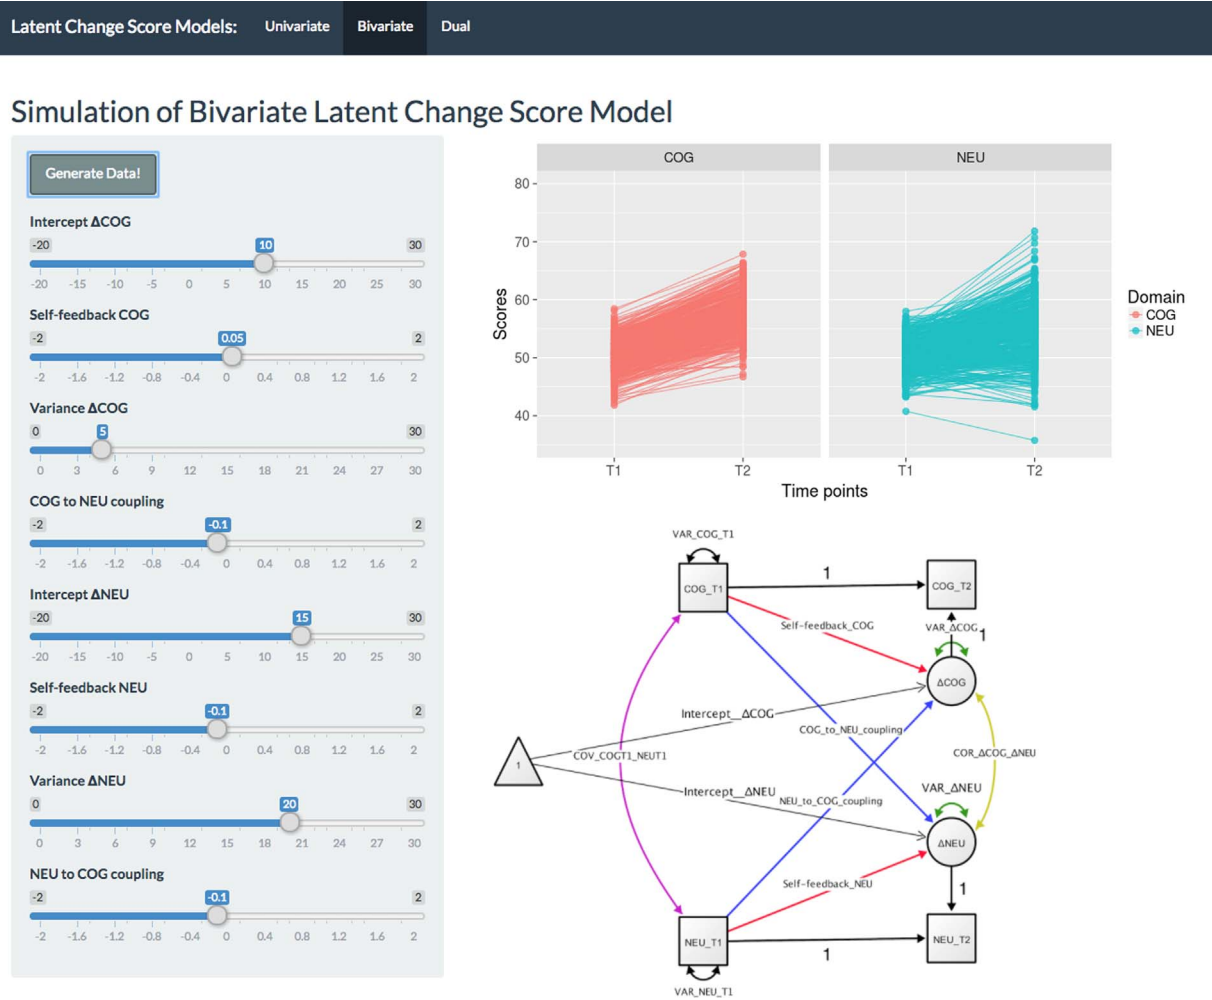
Latent Change Score Models: Univariate Bivariate Dual

Simulation of Bivariate Latent Change Score Model

Generate Data!

Intercept ΔCOG
-20 10 30
-20 -15 -10 -5 0 5 10 15 20 25 30

Self-feedback COG
-2 0.05 2
-2 -1.6 -1.2 -0.8 -0.4 0 0.4 0.8 1.2 1.6 2

Variance ΔCOG
0 5 30
0 3 6 9 12 15 18 21 24 27 30

COG to NEU coupling
-2 -0.1 2
-2 -1.6 -1.2 -0.8 -0.4 0 0.4 0.8 1.2 1.6 2

Intercept ΔNEU
-20 15 30
-20 -15 -10 -5 0 5 10 15 20 25 30

Self-feedback NEU
-2 -0.1 2
-2 -1.6 -1.2 -0.8 -0.4 0 0.4 0.8 1.2 1.6 2

Variance ΔNEU
0 20 30
0 3 6 9 12 15 18 21 24 27 30

NEU to COG coupling
-2 -0.1 2
-2 -1.6 -1.2 -0.8 -0.4 0 0.4 0.8 1.2 1.6 2

COG NEU
80 70 60 50 40
Scores
T1 T2 T1 T2
Time points
Domain
COG
NEU

VAR_COG_T1
COG_T1
1
COG_T2
Self-feedback_COG
VAR_ΔCOG
1
ΔCOG
Intercept__ΔCOG
COG_to_NEU_coupling
COR_ΔCOG_ΔNEU
1
COV_COGT1_NEUT1
Intercept__ΔNEU
NEU_to_COG_coupling
VAR_ΔNEU
ΔNEU
Self-feedback_NEU
1
NEU_T1
1
NEU_T2
VAR_NEU_T1